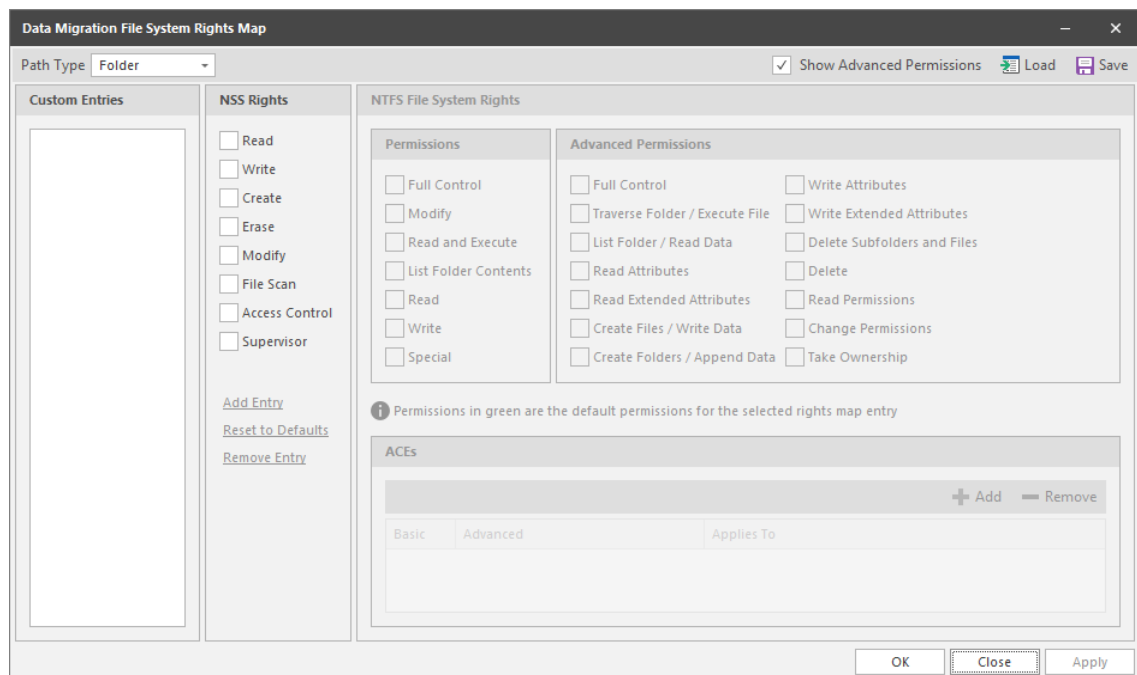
Data Migration File System Rights Map

Path Type Folder

✓ Show Advanced Permissions Load Save

Custom Entries

NSS Rights

Read
Write
Create
Erase
Modify
File Scan
Access Control
Supervisor

Add Entry
Reset to Defaults
Remove Entry

NTFS File System Rights

Permissions

Full Control
Modify
Read and Execute
List Folder Contents
Read
Write
Special

Advanced Permissions

Full Control
Traverse Folder / Execute File
List Folder / Read Data
Read Attributes
Read Extended Attributes
Create Files / Write Data
Create Folders / Append Data

Write Attributes
Write Extended Attributes
Delete Subfolders and Files
Delete
Read Permissions
Change Permissions
Take Ownership

Permissions in green are the default permissions for the selected rights map entry

ACEs

Add Remove

| Basic | Advanced | Applies To |
|---|---|---|

OK Close Apply